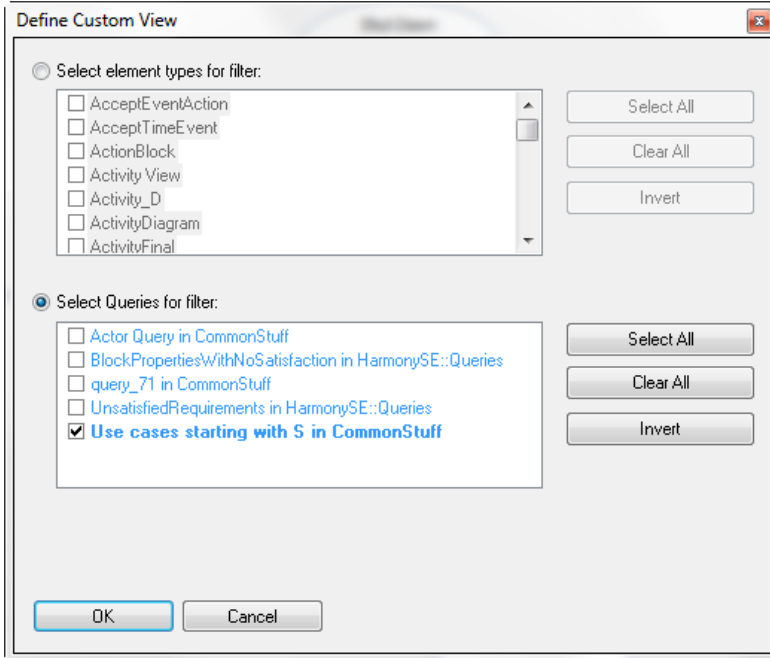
Define Custom View

Select element types for filter:

AcceptEventAction
AcceptTimeEvent
ActionBlock
Activity View
Activity_D
ActivityDiagram
ActivityFinal

Select All
Clear All
Invert

Select Queries for filter:

Actor Query in CommonStuff
BlockPropertiesWithNoSatisfaction in HarmonySE::Queries
query_71 in CommonStuff
UnsatisfiedRequirements in HarmonySE::Queries
Use cases starting with S in CommonStuff

Select All
Clear All
Invert

OK
Cancel